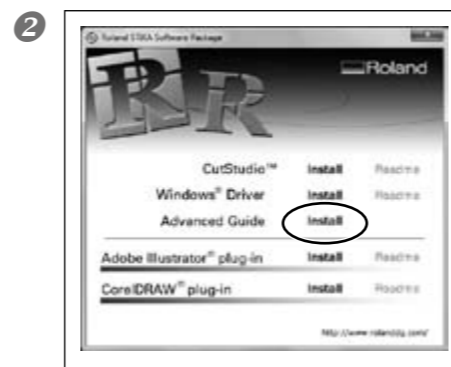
2

Roland STIKA Software Package

Roland

CutStudio™ Install Readme

Windows® Driver Install Readme

Advanced Guide Install

Adobe Illustrator® plug-in Install Readme

CorelDRAW® plug-in Install Readme

http://www.rolanddg.com/